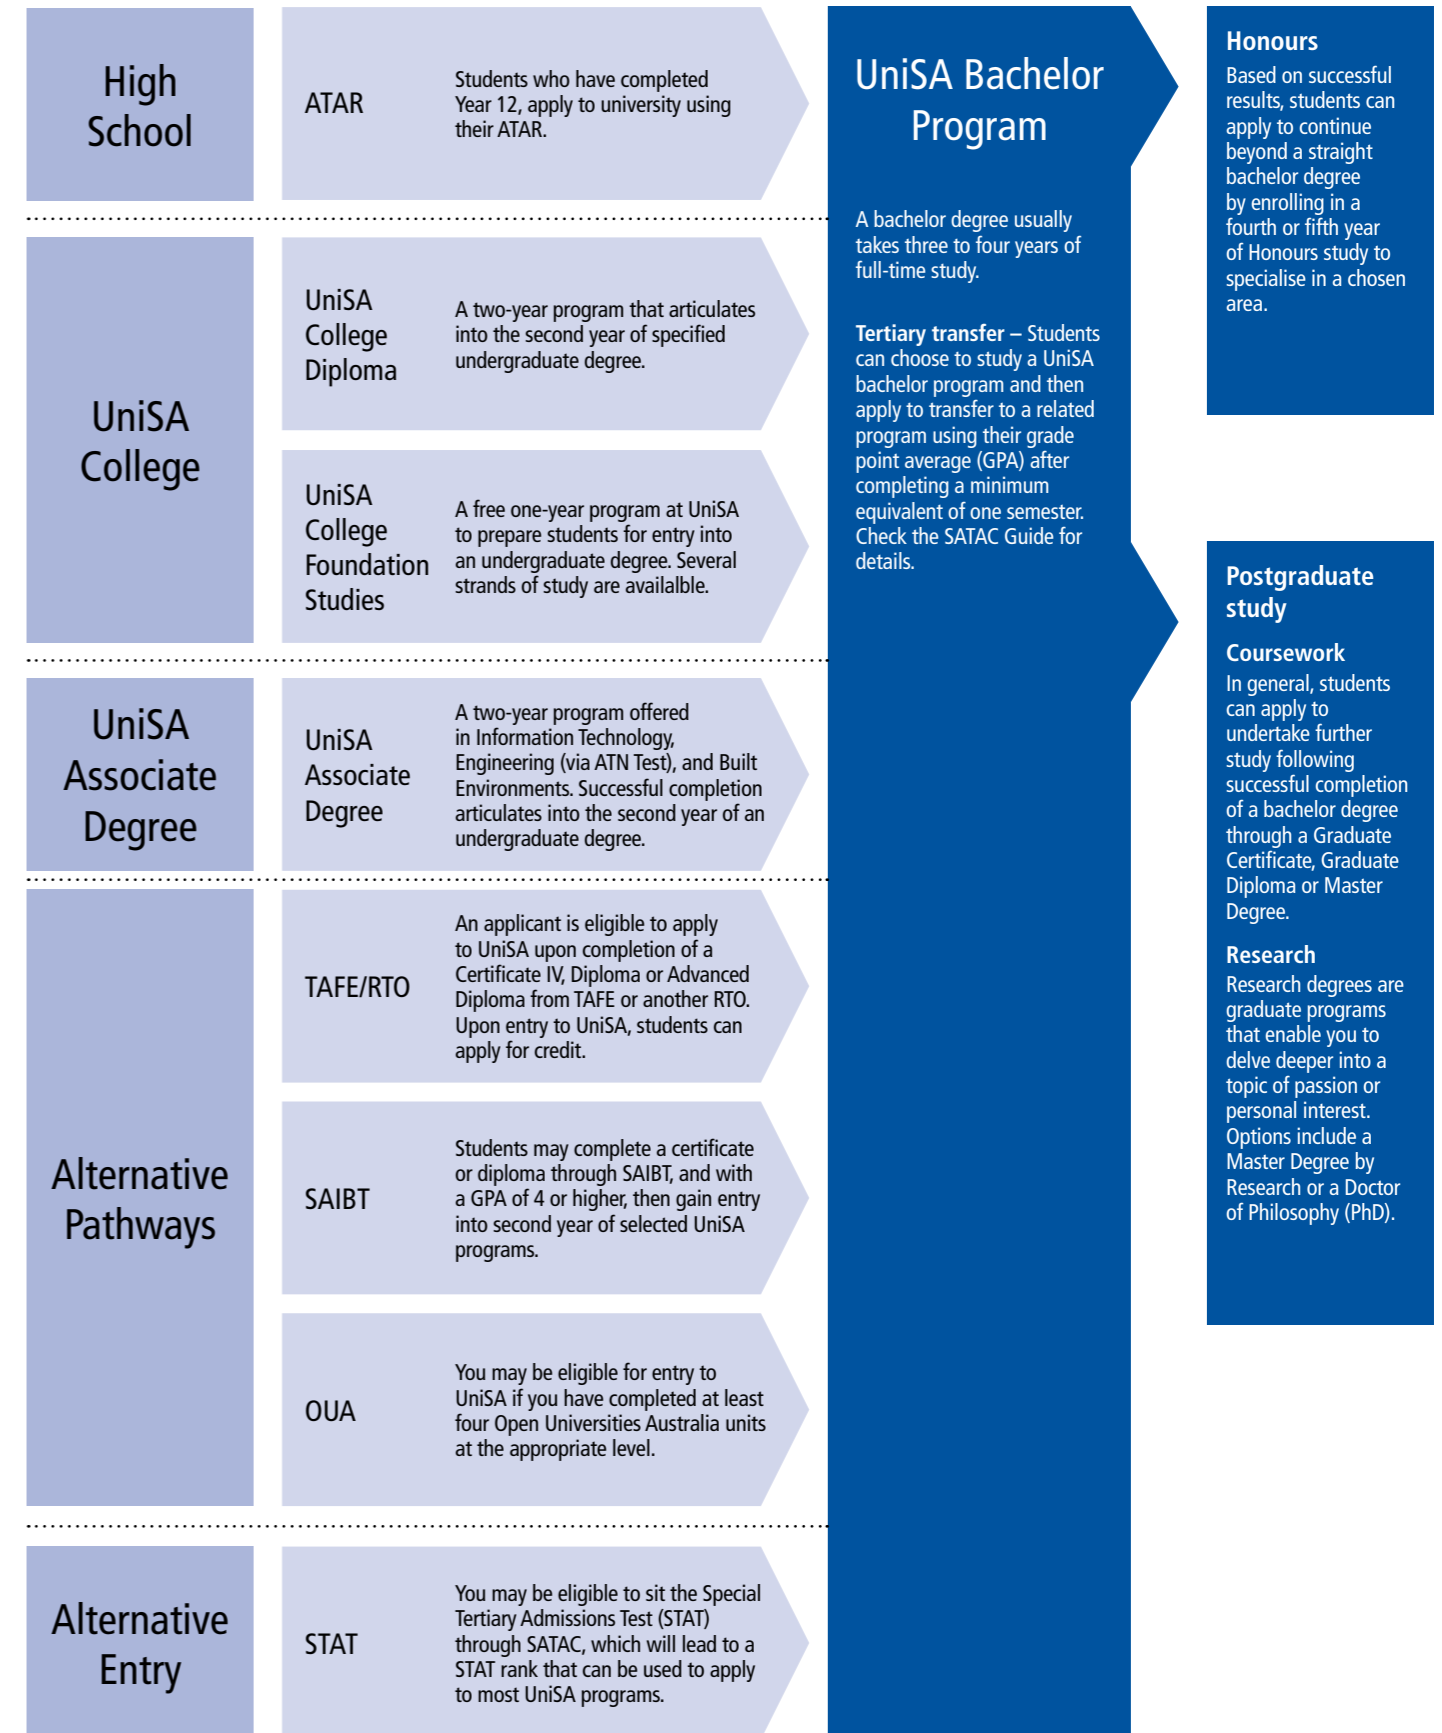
High School

ATAR

Students who have completed Year 12, apply to university using their ATAR.

UniSA College

UniSA College Diploma

A two-year program that articulates into the second year of specified undergraduate degree.

UniSA College Foundation Studies

A free one-year program at UniSA to prepare students for entry into an undergraduate degree. Several strands of study are availalble.

UniSA Associate Degree

UniSA Associate Degree

A two-year program offered in Information Technology, Engineering (via ATN Test), and Built Environments. Successful completion articulates into the second year of an undergraduate degree.

Alternative Pathways

TAFE/RTO

An applicant is eligible to apply to UniSA upon completion of a Certificate IV, Diploma or Advanced Diploma from TAFE or another RTO. Upon entry to UniSA, students can apply for credit.

SAIBT

Students may complete a certificate or diploma through SAIBT, and with a GPA of 4 or higher, then gain entry into second year of selected UniSA programs.

OUA

You may be eligible for entry to UniSA if you have completed at least four Open Universities Australia units at the appropriate level.

Alternative Entry

STAT

You may be eligible to sit the Special Tertiary Admissions Test (STAT) through SATAC, which will lead to a STAT rank that can be used to apply to most UniSA programs.

UniSA Bachelor Program

A bachelor degree usually takes three to four years of full-time study.

Tertiary transfer – Students can choose to study a UniSA bachelor program and then apply to transfer to a related program using their grade point average (GPA) after completing a minimum equivalent of one semester. Check the SATAC Guide for details.

Honours

Based on successful results, students can apply to continue beyond a straight bachelor degree by enrolling in a fourth or fifth year of Honours study to specialise in a chosen area.

Postgraduate study

Coursework

In general, students can apply to undertake further study following successful completion of a bachelor degree through a Graduate Certificate, Graduate Diploma or Master Degree.

Research

Research degrees are graduate programs that enable you to delve deeper into a topic of passion or personal interest. Options include a Master Degree by Research or a Doctor of Philosophy (PhD).